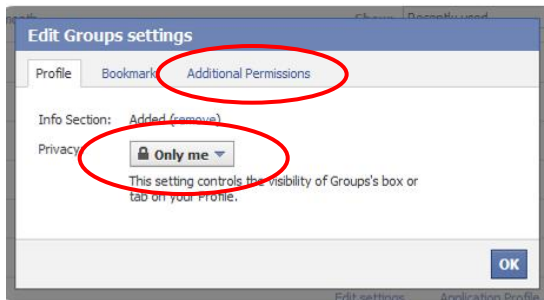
Edit Groups settings

Profile
Bookmark
Additional Permissions

Info Section: Added (remove)

Privacy: Only me

This setting controls the visibility of Groups's box or tab on your Profile.

OK

Edit settings
Application Profile